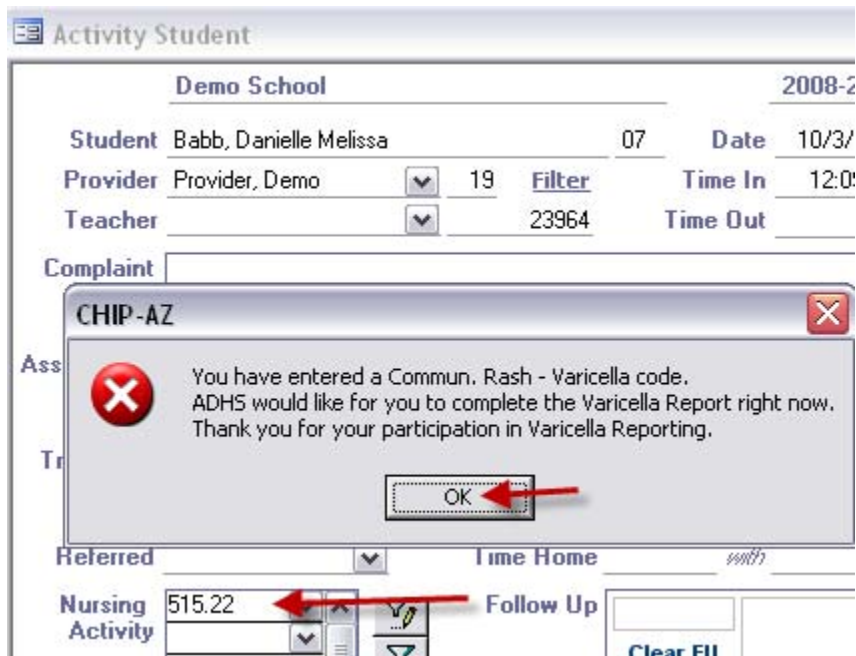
Activity Student

Demo School

2008-2

Student Babb, Danielle Melissa 07 Date 10/3/

Provider Provider, Demo 19 Filter Time In 12:0

Teacher 23964 Time Out

Complaint

Ass

Tr

CHIP-AZ

You have entered a Commun. Rash - Varicella code.
ADHS would like for you to complete the Varicella Report right now.
Thank you for your participation in Varicella Reporting.

OK

Referred Time Home with

Nursing Activity 515.22 Follow Up

Clear FU